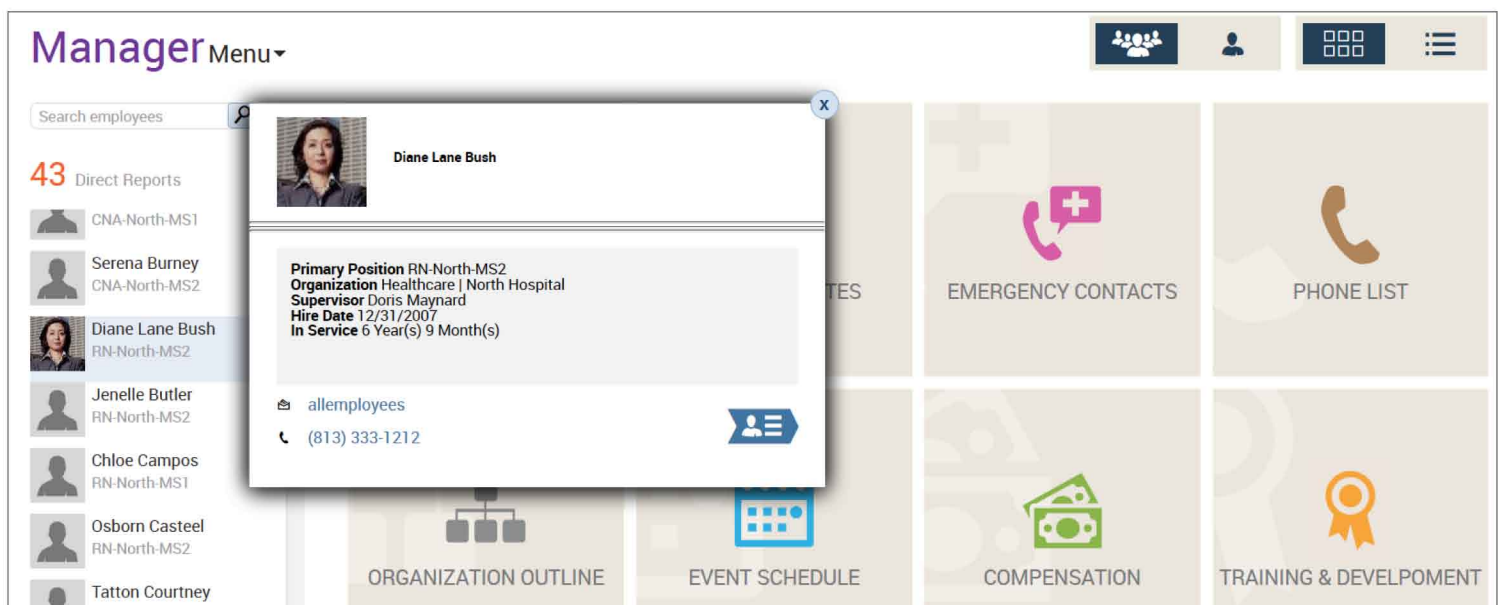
Manager Menu

Search employees

43 Direct Reports

CNA-North-MS1

Serena Burney
CNA-North-MS2

Diane Lane Bush
RN-North-MS2

Jenelle Butler
RN-North-MS2

Chloe Campos
RN-North-MS1

Osborn Casteel
RN-North-MS2

Tatton Courtney

x

Diane Lane Bush

**Primary Position** RN-North-MS2
**Organization** Healthcare | North Hospital
**Supervisor** Doris Maynard
**Hire Date** 12/31/2007
**In Service** 6 Year(s) 9 Month(s)

allemployees
(813) 333-1212

TES

EMERGENCY CONTACTS

PHONE LIST

ORGANIZATION OUTLINE

EVENT SCHEDULE

COMPENSATION

TRAINING & DEVELPOMENT